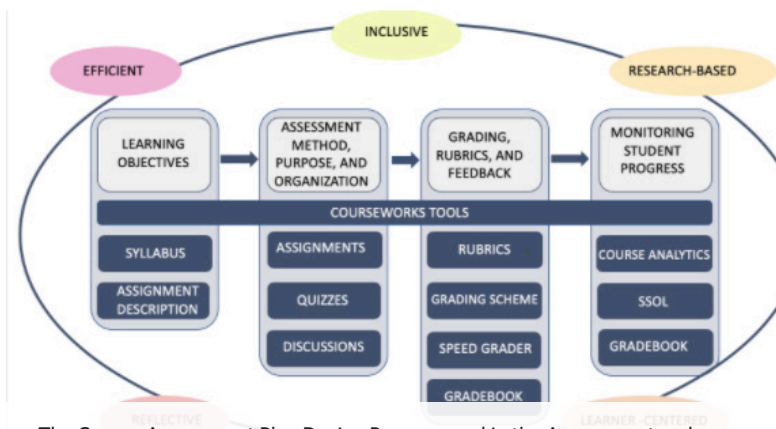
INCLUSIVE

EFFICIENT

RESEARCH-BASED

LEARNING OBJECTIVES

ASSESSMENT METHOD, PURPOSE, AND ORGANIZATION

GRADING, RUBRICS, AND FEEDBACK

MONITORING STUDENT PROGRESS

COURSEWORKS TOOLS

SYLLABUS

ASSIGNMENT DESCRIPTION

ASSIGNMENTS

QUIZZES

DISCUSSIONS

RUBRICS

GRADING SCHEME

SPEED GRADER

GRADEBOOK

COURSE ANALYTICS

SSOL

GRADEBOOK

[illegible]

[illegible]

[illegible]